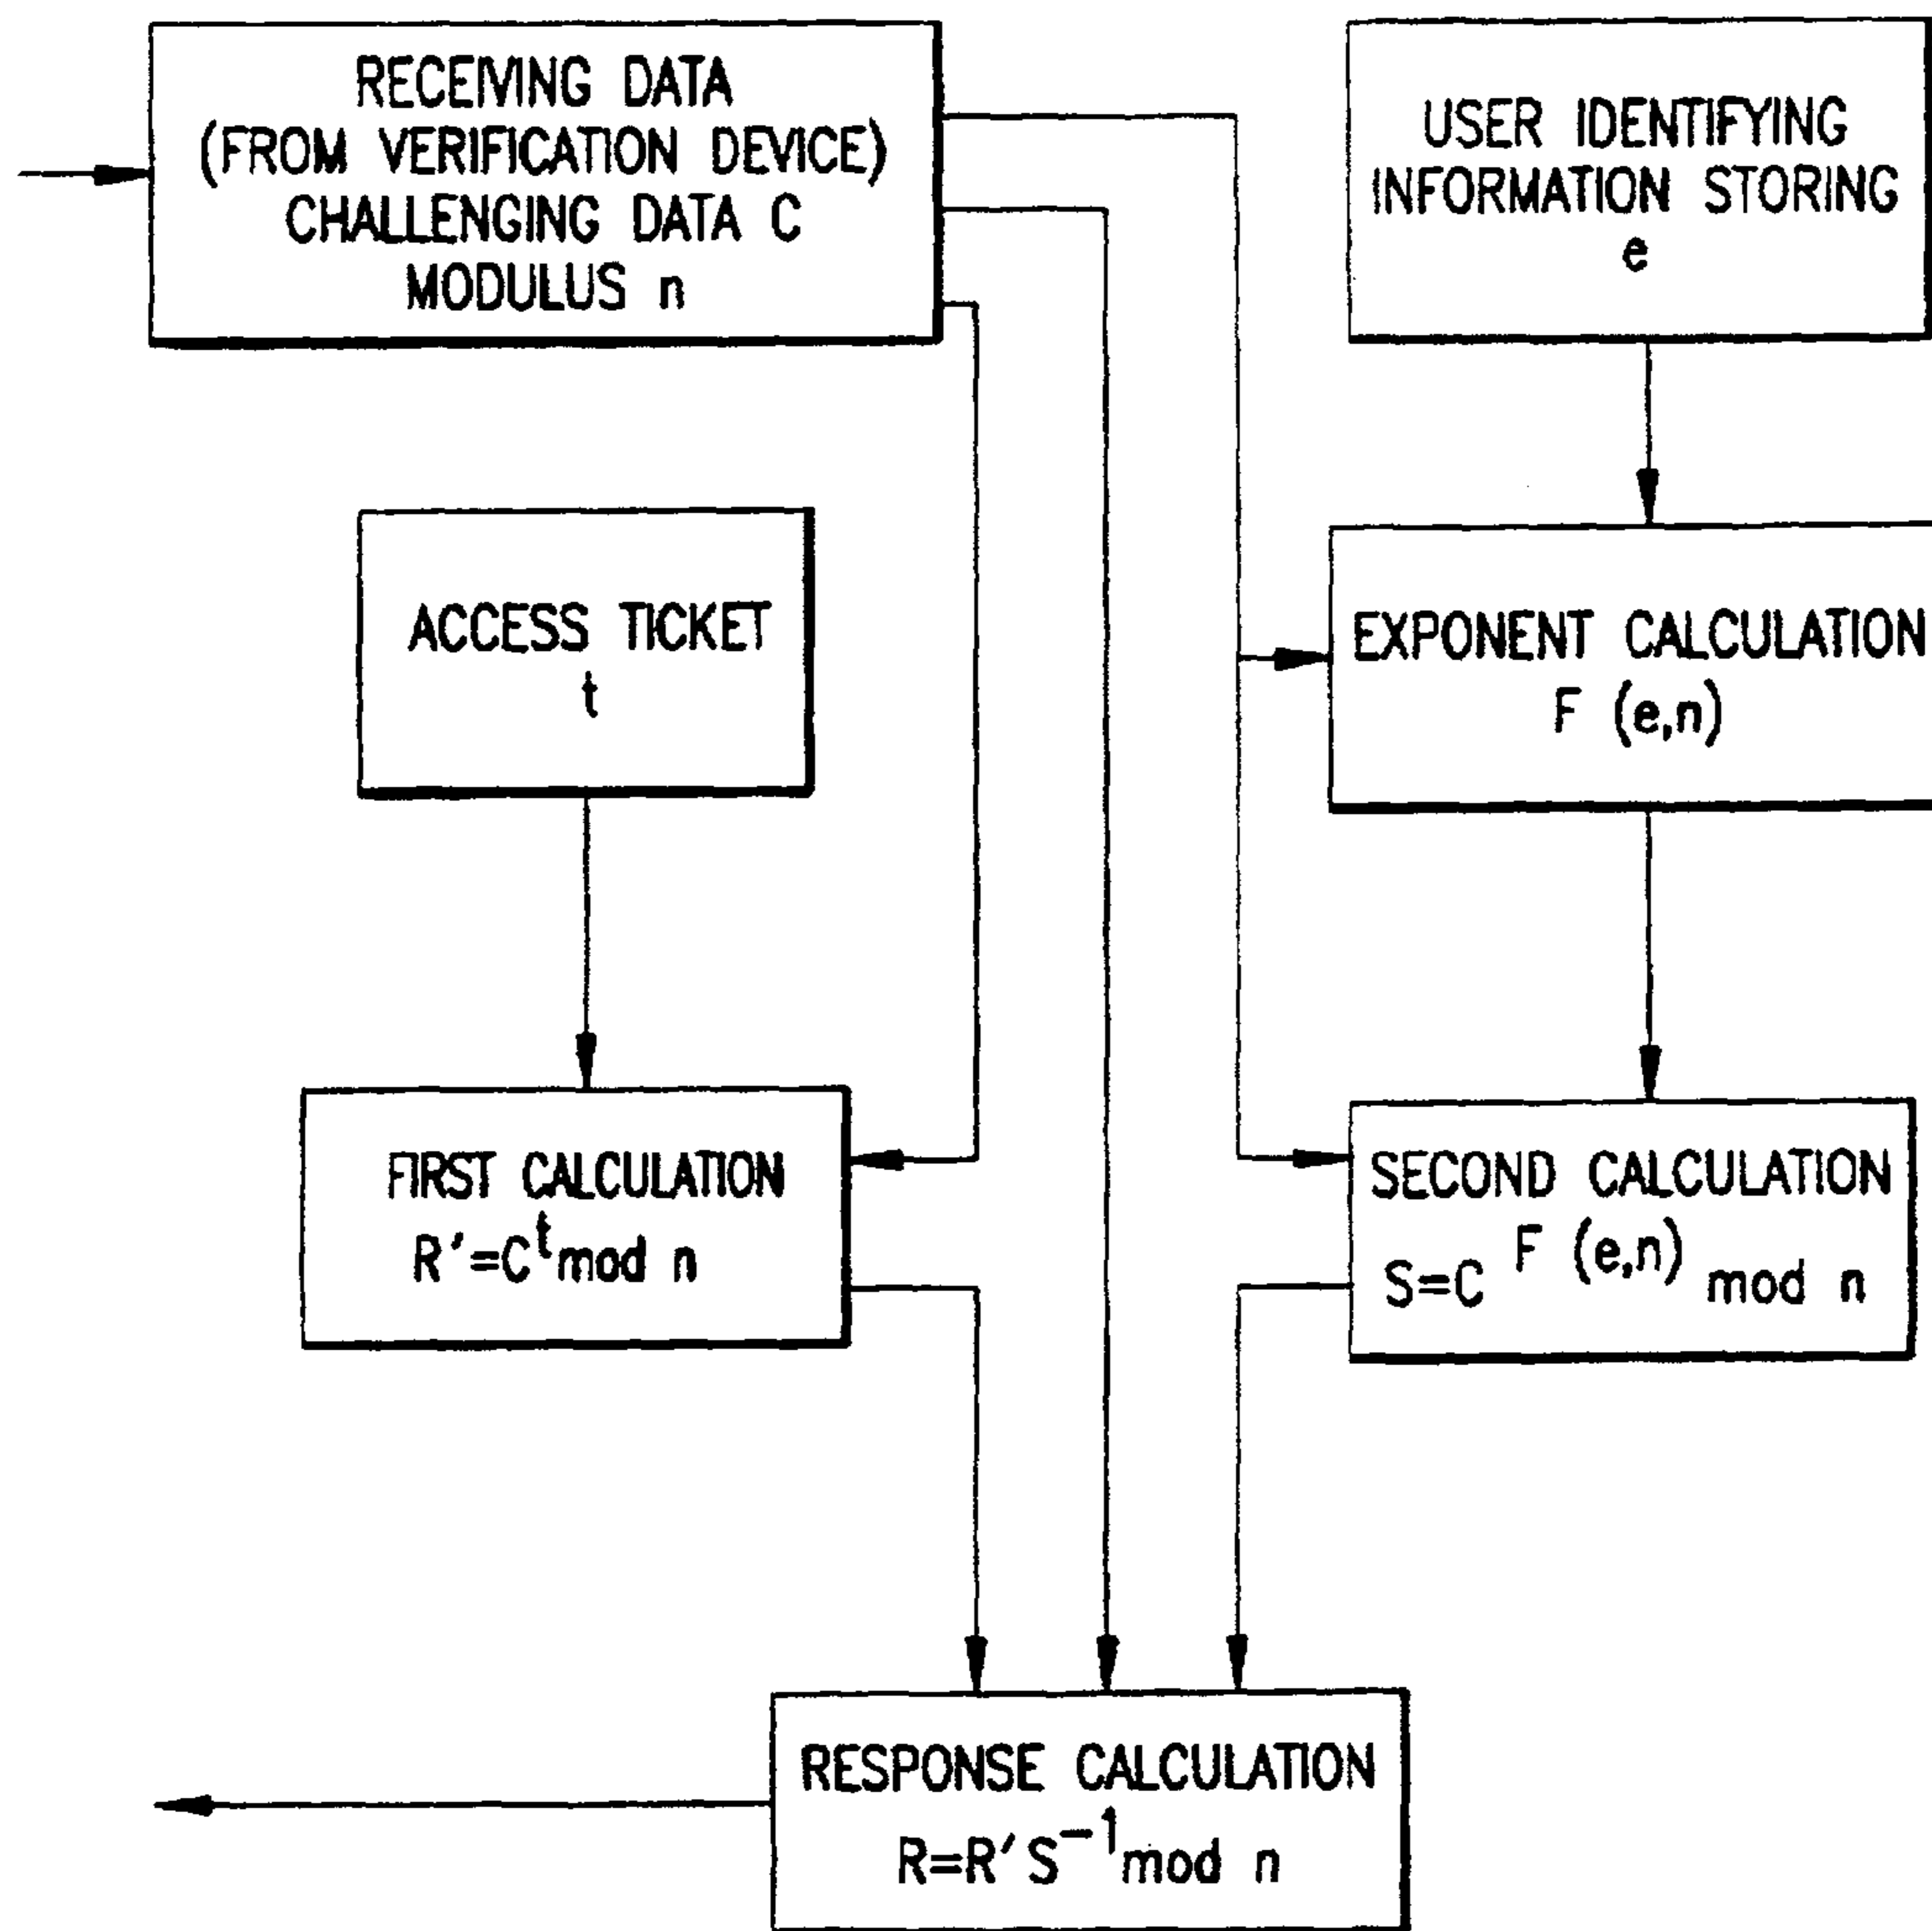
RECEIVING DATA
(FROM VERIFICATION DEVICE)
CHALLENGING DATA C
MODULUS n

USER IDENTIFYING
INFORMATION STORING
e

ACCESS TICKET
t

EXPONENT CALCULATION
F (e,n)

FIRST CALCULATION
$R'=C^{t} \bmod n$

SECOND CALCULATION
$S=C^{F(e,n)} \bmod n$

RESPONSE CALCULATION
$R=R'S^{-1} \bmod n$